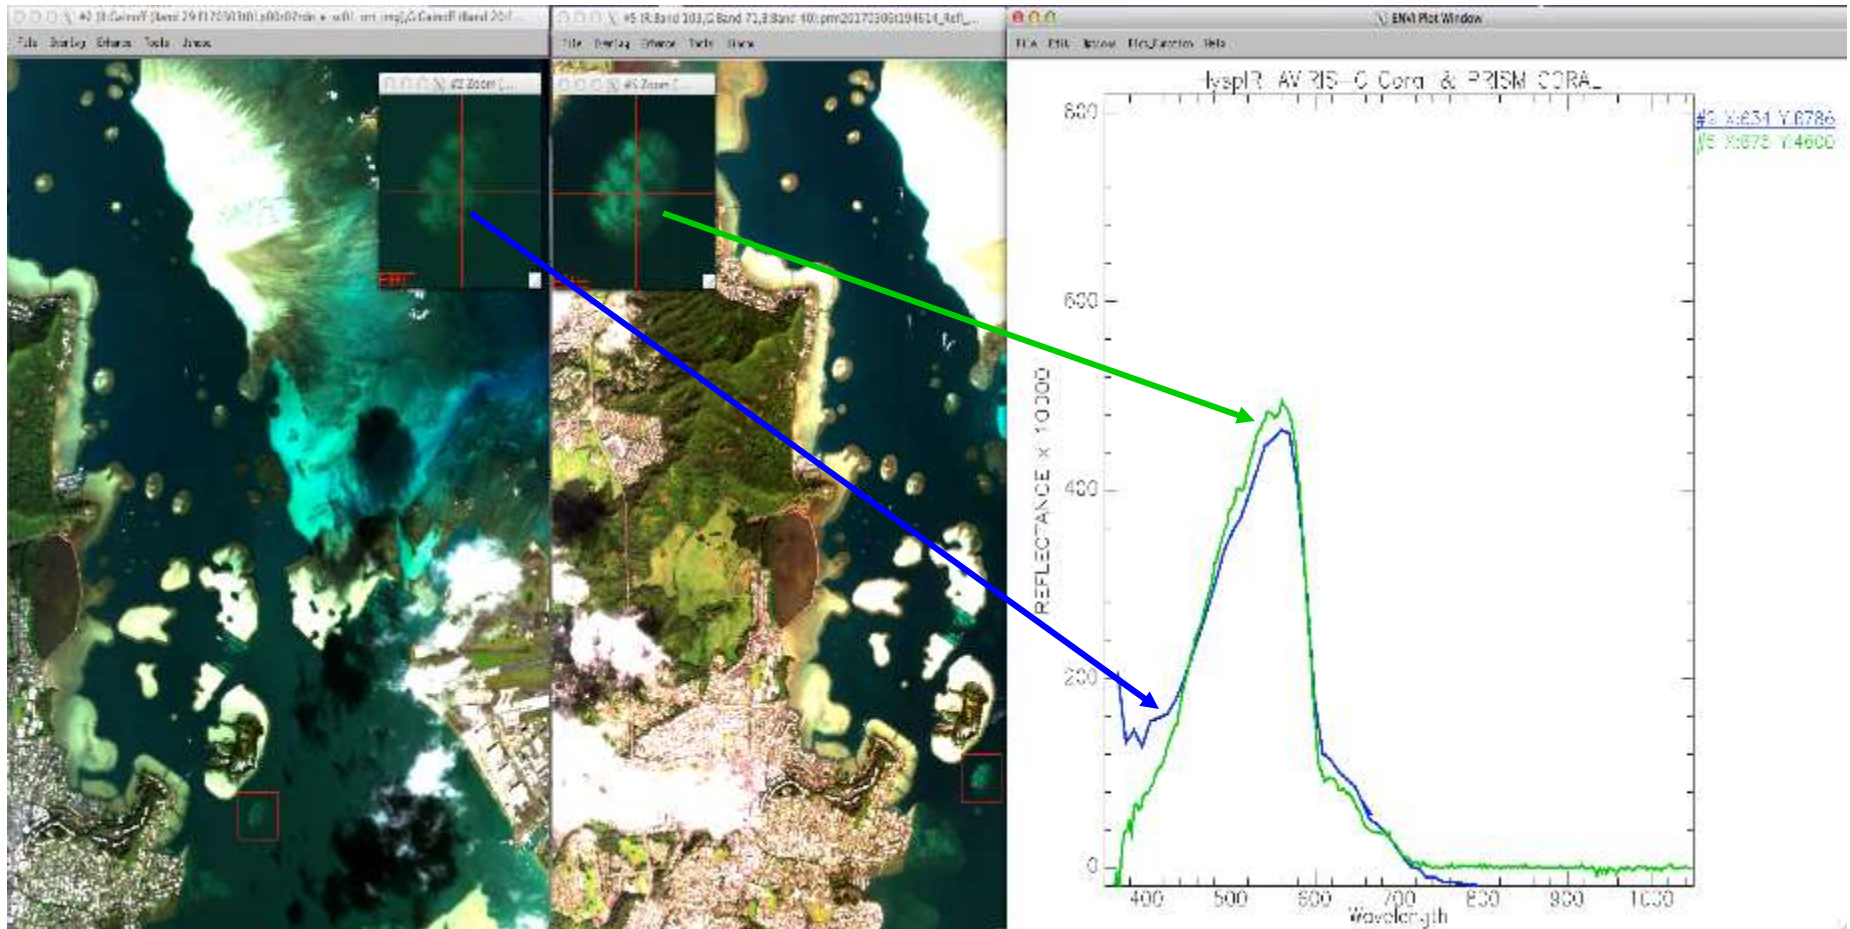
#2 (R:Band 29 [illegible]) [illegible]
File Overlay Enhance Tools Window
#2 Zoom [...]
#5 (R:Band 103,G:Band 71,B:Band 40) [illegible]
File Overlay Enhance Tools Window
#5 Zoom [...]
ENVI Plot Window
File Edit Options Plot_Function Help
HyspIRI AVIRIS-C Coral & PRISM CORAL
#2 X:634 Y:6786
#5 X:878 Y:4600
800
600
400
200
0
REFLECTANCE × 10000
400 500 600 700 800 900 1000
Wavelength